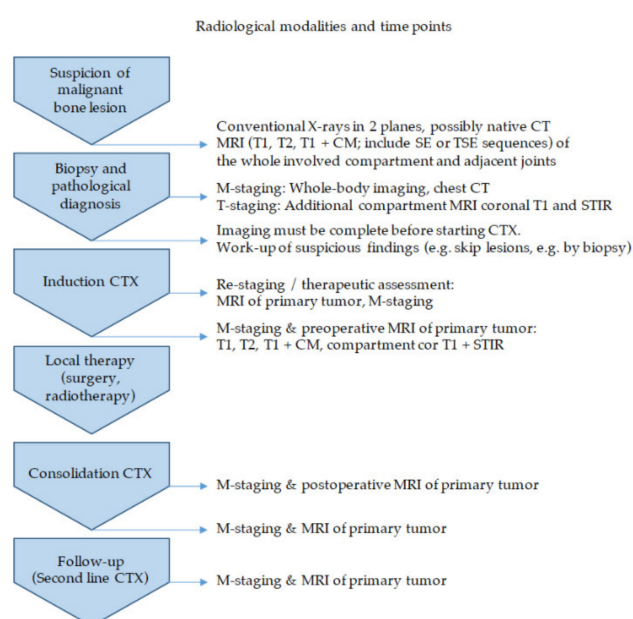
Radiological modalities and time points

Suspicion of malignant bone lesion

Conventional X-rays in 2 planes, possibly native CT
MRI (T1, T2, T1 + CM; include SE or TSE sequences) of the whole involved compartment and adjacent joints

Biopsy and pathological diagnosis

M-staging: Whole-body imaging, chest CT
T-staging: Additional compartment MRI coronal T1 and STIR

Imaging must be complete before starting CTX.
Work-up of suspicious findings (e.g. skip lesions, e.g. by biopsy)

Induction CTX

Re-staging / therapeutic assessment:
MRI of primary tumor, M-staging

M-staging & preoperative MRI of primary tumor:
T1, T2, T1 + CM, compartment cor T1 + STIR

Local therapy (surgery, radiotherapy)

Consolidation CTX

M-staging & postoperative MRI of primary tumor

M-staging & MRI of primary tumor

Follow-up (Second line CTX)

M-staging & MRI of primary tumor